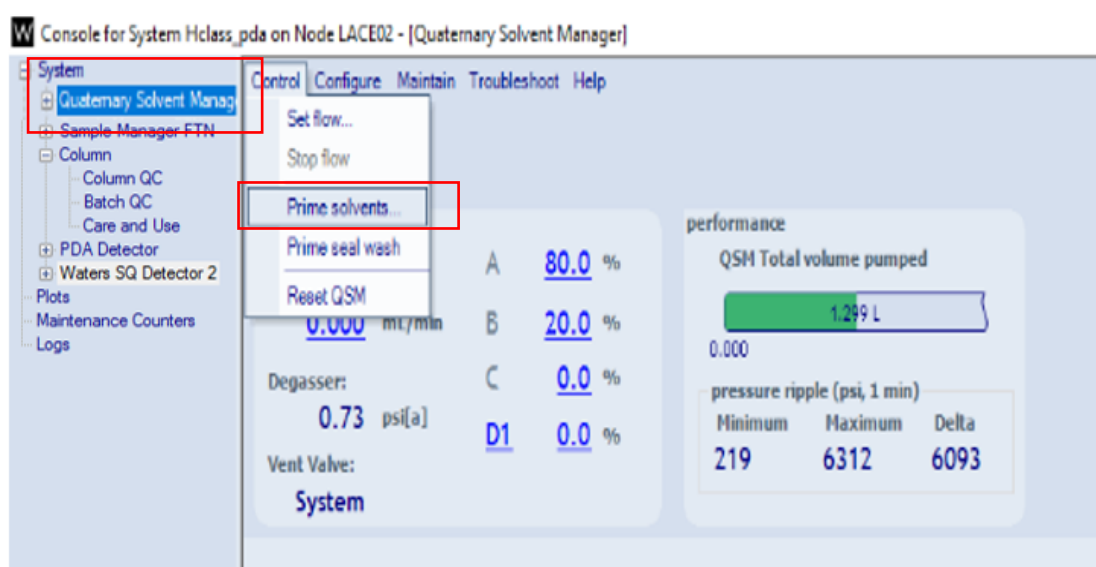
W Console for System Hclass_pda on Node LACE02 - [Quaternary Solvent Manager]

System
Quaternary Solvent Manag
Sample Manager FTN
Column
Column QC
Batch QC
Care and Use
PDA Detector
Waters SQ Detector 2
Plots
Maintenance Counters
Logs

Control Configure Maintain Troubleshoot Help

Set flow...
Stop flow
Prime solvents...
Prime seal wash
Reset QSM

0.000 mL/min

Degasser:
0.73 psi[a]

Vent Valve:
System

A 80.0 %
B 20.0 %
C 0.0 %
D1 0.0 %

performance
QSM Total volume pumped
1.299 L
0.000

pressure ripple (psi, 1 min)
| Minimum | Maximum | Delta |
|---|---|---|
| 219 | 6312 | 6093 |